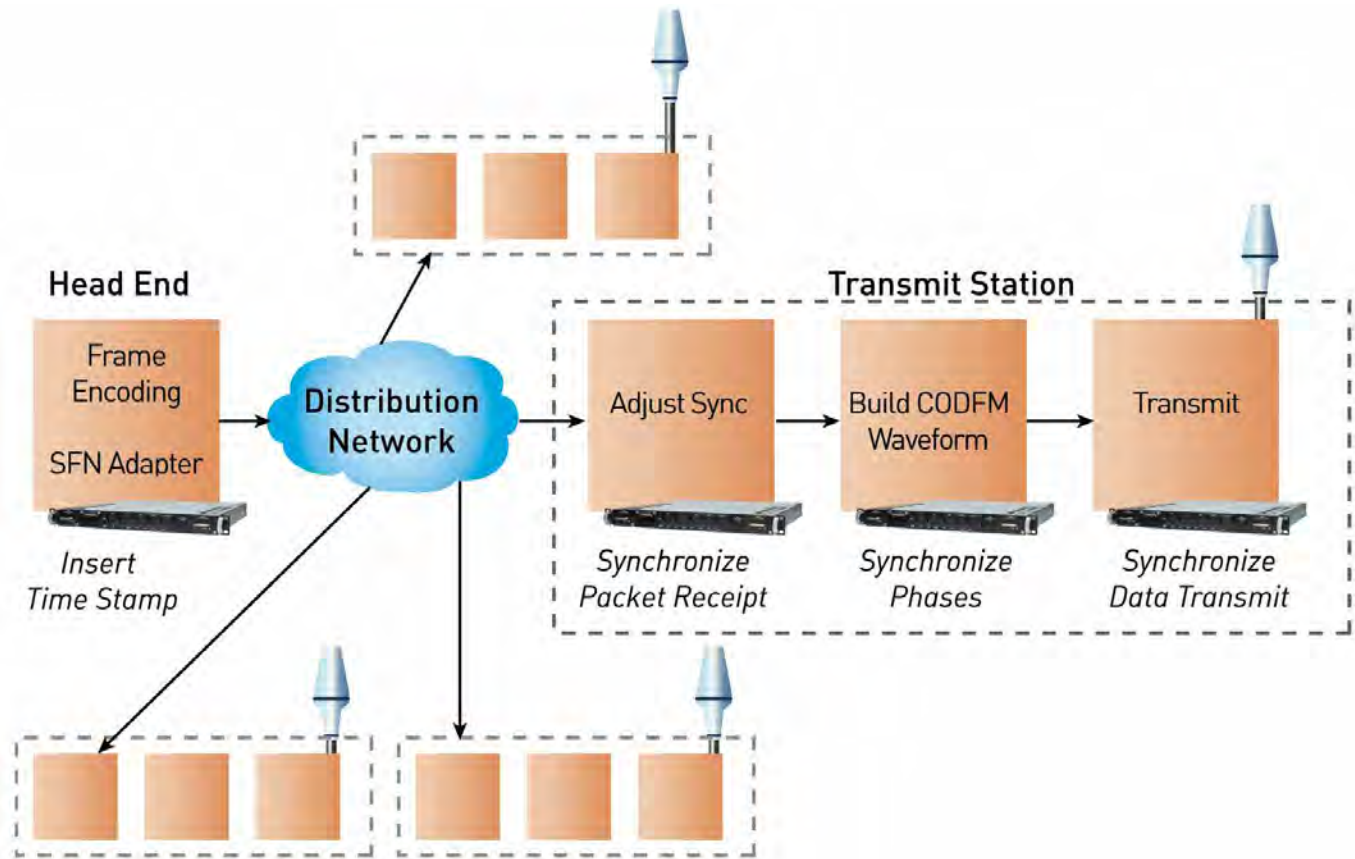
Head End

Frame Encoding

SFN Adapter

Insert Time Stamp

Distribution Network

Transmit Station

Adjust Sync

Synchronize Packet Receipt

Build CODFM Waveform

Synchronize Phases

Transmit

Synchronize Data Transmit